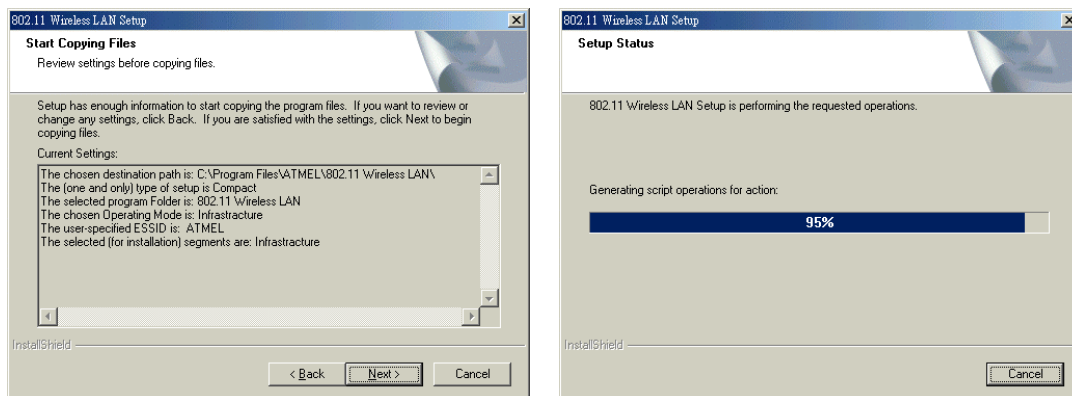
802.11 Wireless LAN Setup

Start Copying Files

Review settings before copying files.

Setup has enough information to start copying the program files. If you want to review or change any settings, click Back. If you are satisfied with the settings, click Next to begin copying files.

Current Settings:

The chosen destination path is: C:\Program Files\ATMEL\802.11 Wireless LAN\
The (one and only) type of setup is Compact
The selected program Folder is: 802.11 Wireless LAN
The chosen Operating Mode is: Infrastructure
The user-specified ESSID is: ATMEL
The selected (for installation) segments are: Infrastructure

InstallShield

< Back | Next > | Cancel

802.11 Wireless LAN Setup

Setup Status

802.11 Wireless LAN Setup is performing the requested operations.

Generating script operations for action:

95%

InstallShield

Cancel